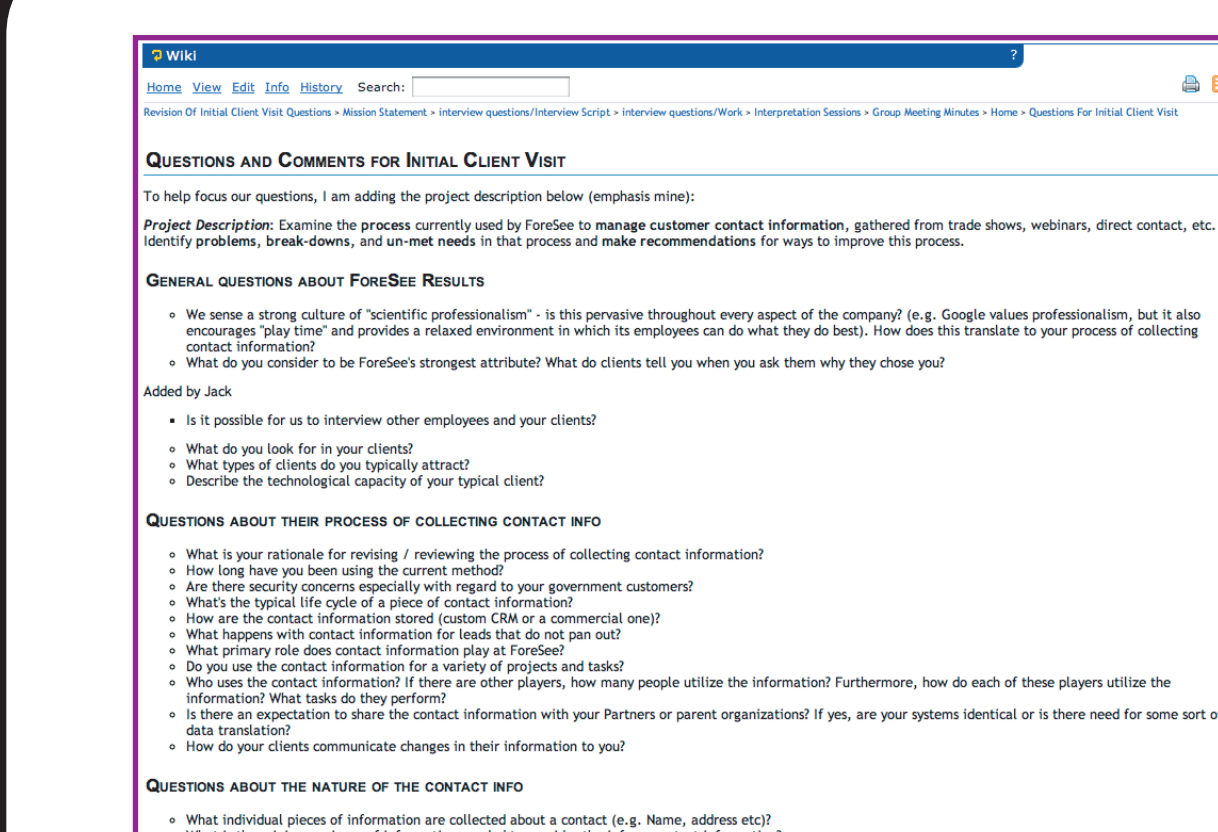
Wiki

?

Home View Edit Info History Search:

Revision Of Initial Client Visit Questions > Mission Statement > interview questions/Interview Script > interview questions/Work > Interpretation Sessions > Group Meeting Minutes > Home > Questions For Initial Client Visit

QUESTIONS AND COMMENTS FOR INITIAL CLIENT VISIT

To help focus our questions, I am adding the project description below (emphasis mine):

*Project Description*: Examine the **process** currently used by ForeSee to **manage customer contact information**, gathered from trade shows, webinars, direct contact, etc. Identify **problems**, **break-downs**, and **un-met needs** in that process and **make recommendations** for ways to improve this process.

GENERAL QUESTIONS ABOUT FORESEE RESULTS

- We sense a strong culture of "scientific professionalism" - is this pervasive throughout every aspect of the company? (e.g. Google values professionalism, but it also encourages "play time" and provides a relaxed environment in which its employees can do what they do best). How does this translate to your process of collecting contact information?
- What do you consider to be ForeSee's strongest attribute? What do clients tell you when you ask them why they chose you?

Added by Jack

- Is it possible for us to interview other employees and your clients?

- What do you look for in your clients?
- What types of clients do you typically attract?
- Describe the technological capacity of your typical client?

QUESTIONS ABOUT THEIR PROCESS OF COLLECTING CONTACT INFO

- What is your rationale for revising / reviewing the process of collecting contact information?
- How long have you been using the current method?
- Are there security concerns especially with regard to your government customers?
- What's the typical life cycle of a piece of contact information?
- How are the contact information stored (custom CRM or a commercial one)?
- What happens with contact information for leads that do not pan out?
- What primary role does contact information play at ForeSee?
- Do you use the contact information for a variety of projects and tasks?
- Who uses the contact information? If there are other players, how many people utilize the information? Furthermore, how do each of these players utilize the information? What tasks do they perform?
- Is there an expectation to share the contact information with your Partners or parent organizations? If yes, are your systems identical or is there need for some sort o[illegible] data translation?
- How do your clients communicate changes in their information to you?

QUESTIONS ABOUT THE NATURE OF THE CONTACT INFO

- What individual pieces of information are collected about a contact (e.g. Name, address etc)?
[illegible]